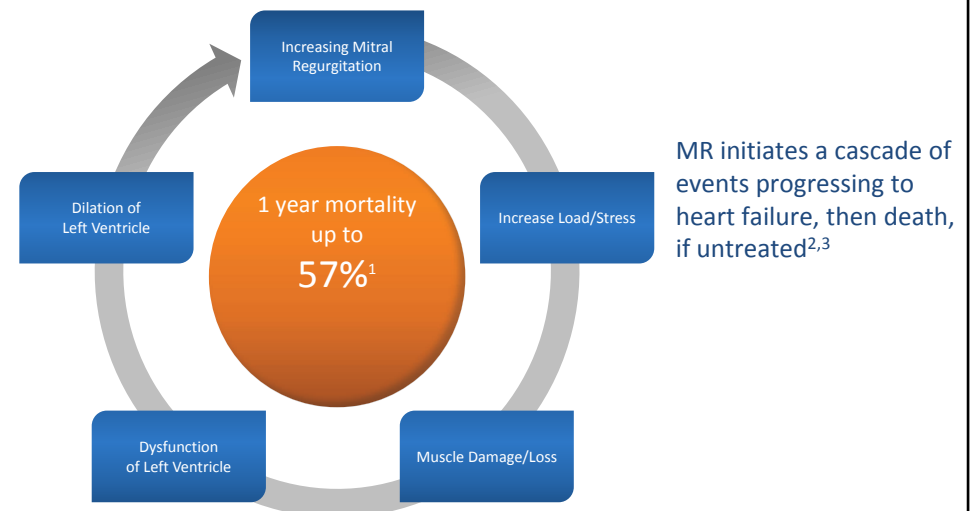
Increasing Mitral Regurgitation

Increase Load/Stress

Muscle Damage/Loss

Dysfunction of Left Ventricle

Dilation of Left Ventricle

1 year mortality up to 57%$^{1}$

MR initiates a cascade of events progressing to heart failure, then death, if untreated$^{2,3}$